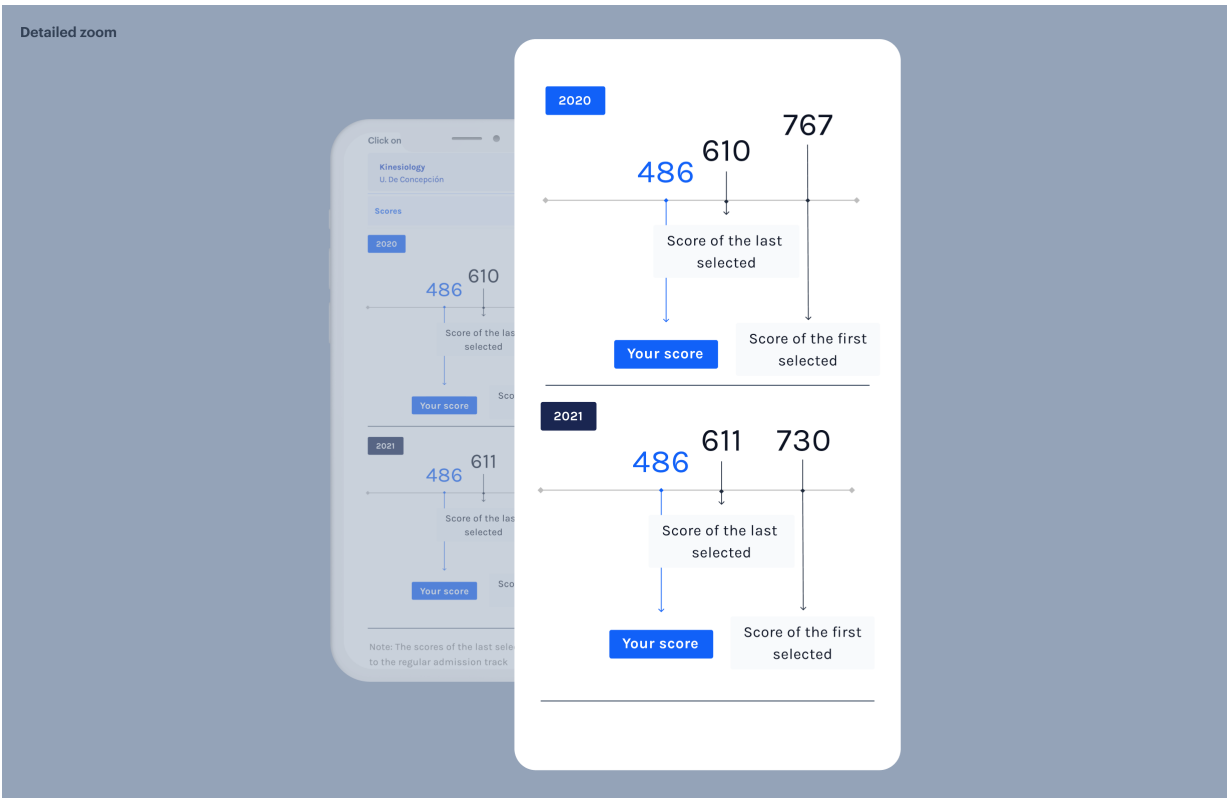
Detailed zoom

Click on

Kinesiology
U. De Concepción

Scores

2020

486 610

Score of the last selected

Your score

Sco

2021

486 611

Score of the last selected

Your score

Sco

Note: The scores of the last sele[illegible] to the regular admission track

2020

767

486 610

Score of the last selected

Your score

Score of the first selected

2021

486 611 730

Score of the last selected

Your score

Score of the first selected